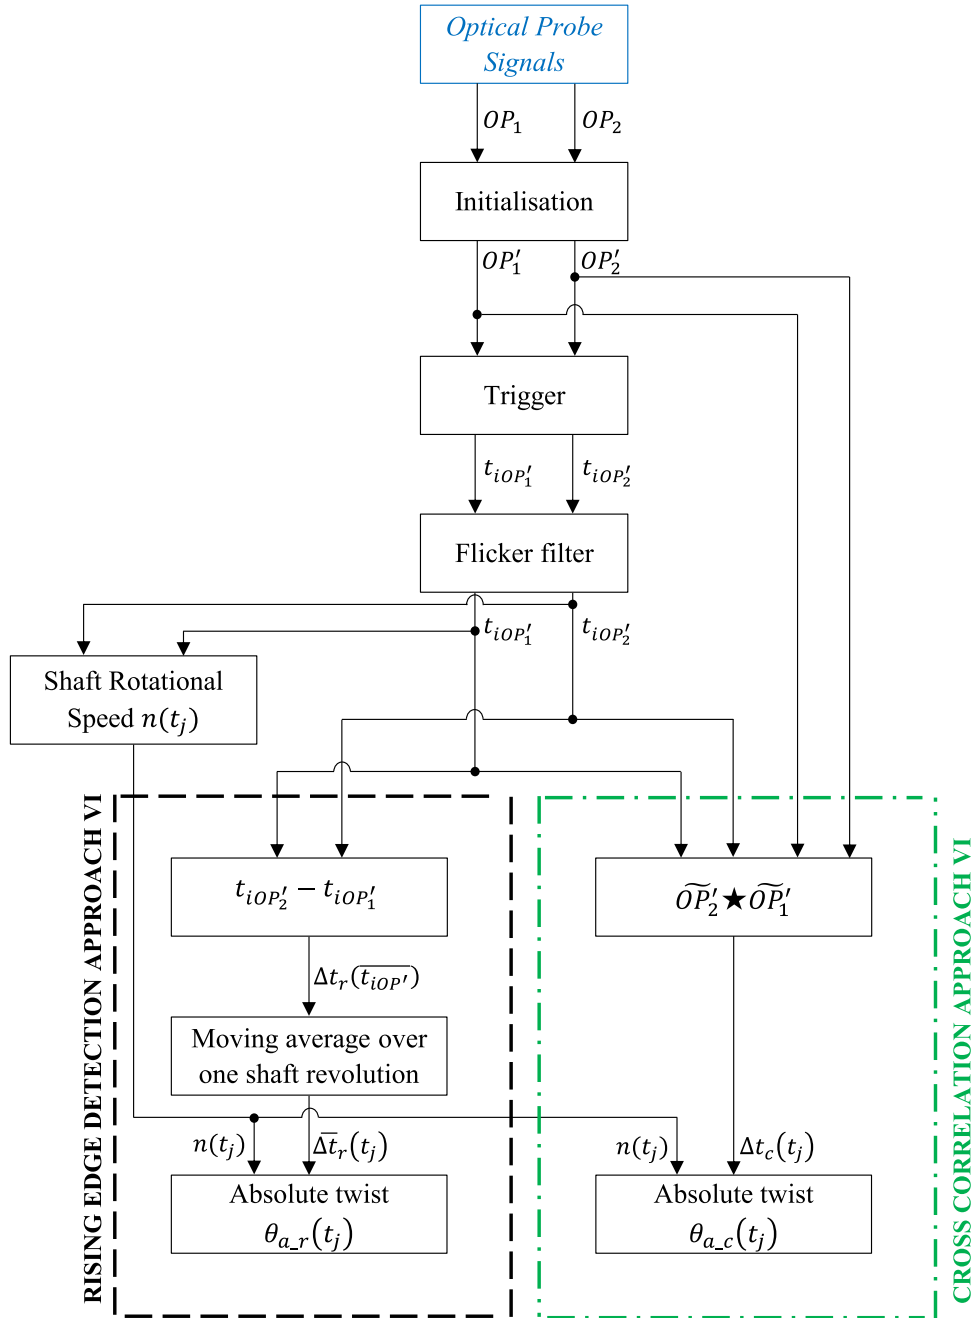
Optical Probe Signals

$OP_1$

$OP_2$

Initialisation

$OP_1'$

$OP_2'$

Trigger

$t_{iOP_1'}$

$t_{iOP_2'}$

Flicker filter

$t_{iOP_1'}$

$t_{iOP_2'}$

Shaft Rotational Speed $n(t_j)$

RISING EDGE DETECTION APPROACH VI

$t_{iOP_2'} - t_{iOP_1'}$

$\Delta t_r(\overline{t_{iOP'}})$

Moving average over one shaft revolution

$n(t_j)$

$\overline{\Delta t}_r(t_j)$

Absolute twist $\theta_{a\_r}(t_j)$

CROSS CORRELATION APPROACH VI

$\widetilde{OP}_2' \star \widetilde{OP}_1'$

$n(t_j)$

$\Delta t_c(t_j)$

Absolute twist $\theta_{a\_c}(t_j)$